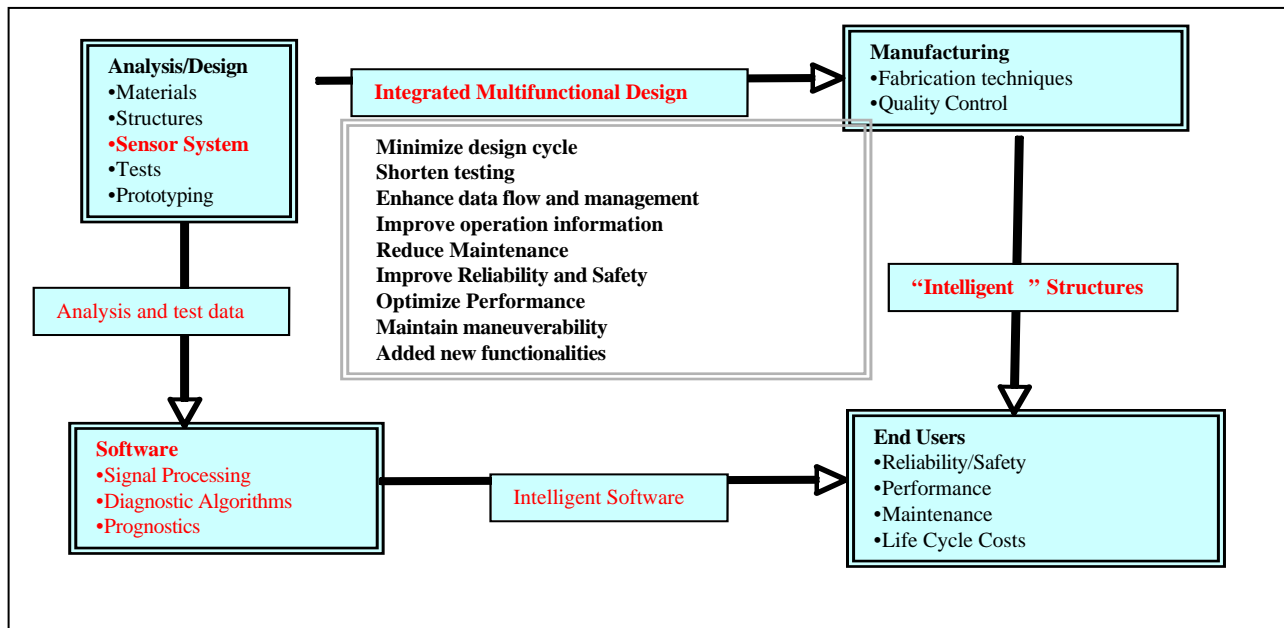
Analysis/Design
•Materials
•Structures
•Sensor System
•Tests
•Prototyping

Integrated Multifunctional Design

Manufacturing
•Fabrication techniques
•Quality Control

Minimize design cycle
Shorten testing
Enhance data flow and management
Improve operation information
Reduce Maintenance
Improve Reliability and Safety
Optimize Performance
Maintain maneuverability
Added new functionalities

Analysis and test data

"Intelligent " Structures

Software
•Signal Processing
•Diagnostic Algorithms
•Prognostics

Intelligent Software

End Users
•Reliability/Safety
•Performance
•Maintenance
•Life Cycle Costs